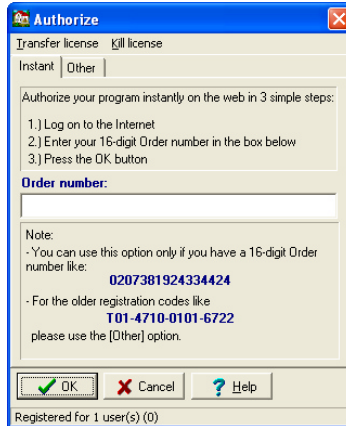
Authorize

Transfer license Kill license

Instant Other

Authorize your program instantly on the web in 3 simple steps:

1.) Log on to the Internet
2.) Enter your 16-digit Order number in the box below
3.) Press the OK button

Order number:

Note:
- You can use this option only if you have a 16-digit Order number like:
0207381924334424
- For the older registration codes like
T01-4710-0101-6722
please use the [Other] option.

OK Cancel Help

Registered for 1 user(s) (0)